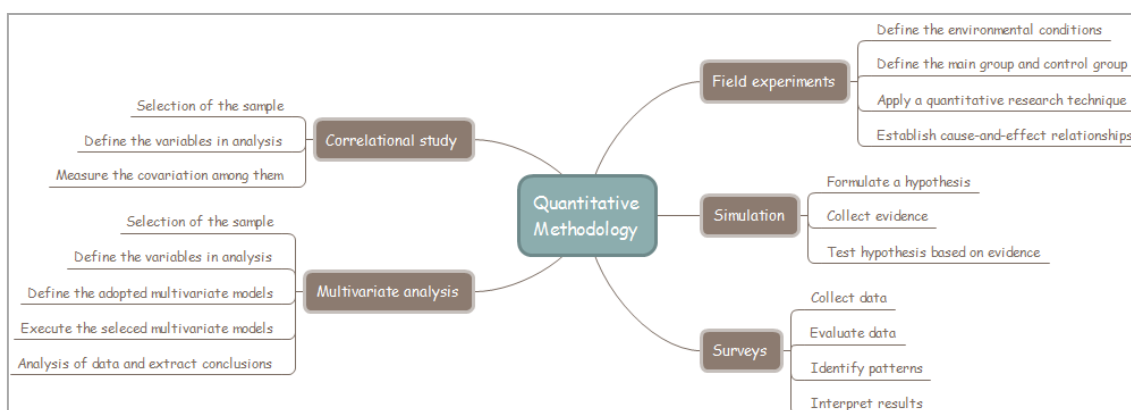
Quantitative Methodology

Correlational study
Selection of the sample
Define the variables in analysis
Measure the covariation among them

Multivariate analysis
Selection of the sample
Define the variables in analysis
Define the adopted multivariate models
Execute the seleced multivariate models
Analysis of data and extract conclusions

Field experiments
Define the environmental conditions
Define the main group and control group
Apply a quantitative research technique
Establish cause-and-effect relationships

Simulation
Formulate a hypothesis
Collect evidence
Test hypothesis based on evidence

Surveys
Collect data
Evaluate data
Identify patterns
Interpret results